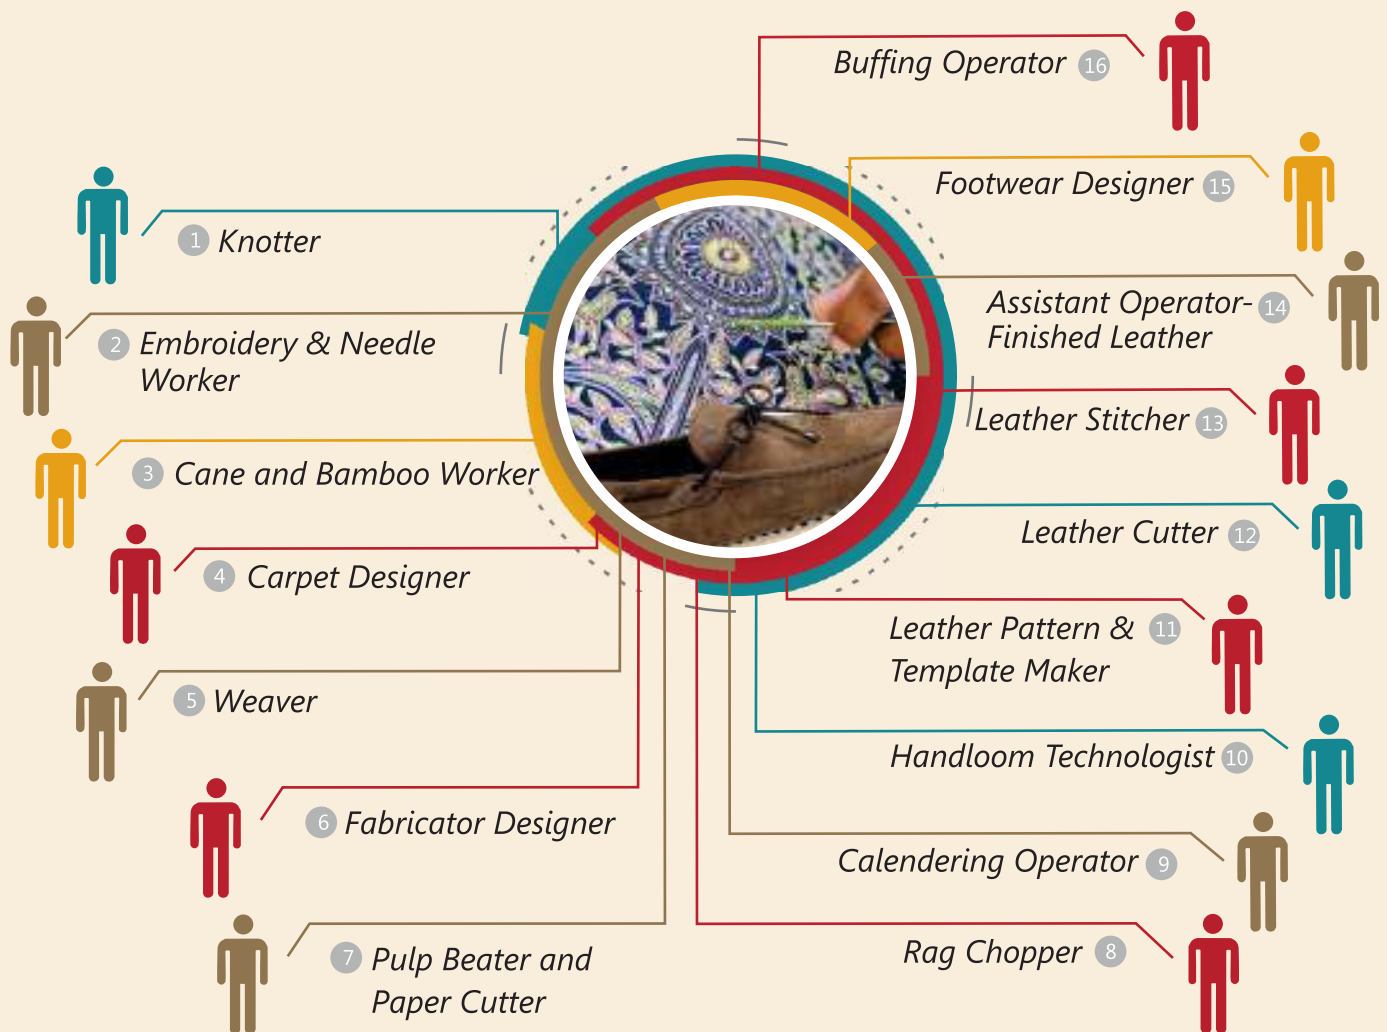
Buffing Operator 16

Footwear Designer 15

1 Knotter

Assistant Operator- Finished Leather 14

2 Embroidery & Needle Worker

Leather Stitcher 13

3 Cane and Bamboo Worker

Leather Cutter 12

4 Carpet Designer

Leather Pattern & Template Maker 11

5 Weaver

Handloom Technologist 10

6 Fabricator Designer

Calendering Operator 9

Rag Chopper 8

7 Pulp Beater and Paper Cutter